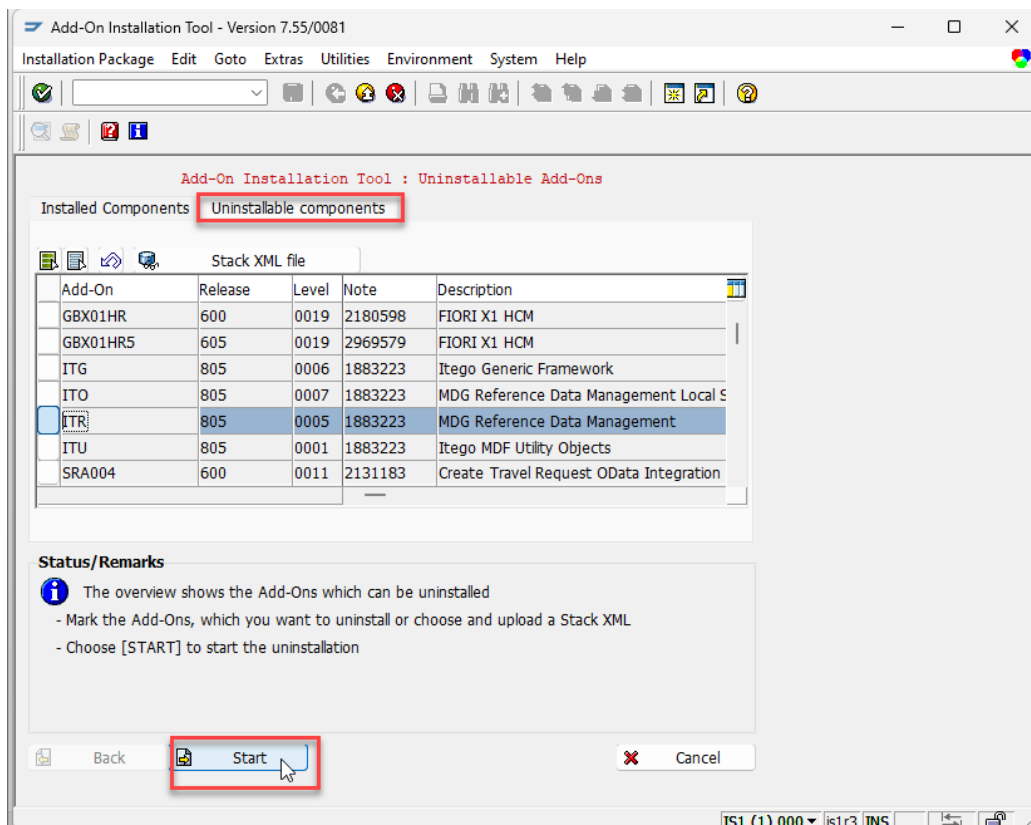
Add-On Installation Tool - Version 7.55/0081

Installation Package Edit Goto Extras Utilities Environment System Help

Add-On Installation Tool : Uninstallable Add-Ons

Installed Components | Uninstallable components

Stack XML file

| Add-On | Release | Level | Note | Description |
|---|---|---|---|---|
| GBX01HR | 600 | 0019 | 2180598 | FIORI X1 HCM |
| GBX01HR5 | 605 | 0019 | 2969579 | FIORI X1 HCM |
| ITG | 805 | 0006 | 1883223 | Itego Generic Framework |
| ITO | 805 | 0007 | 1883223 | MDG Reference Data Management Local S |
| ITR | 805 | 0005 | 1883223 | MDG Reference Data Management |
| ITU | 805 | 0001 | 1883223 | Itego MDF Utility Objects |
| SRA004 | 600 | 0011 | 2131183 | Create Travel Request OData Integration |

Status/Remarks

The overview shows the Add-Ons which can be uninstalled
- Mark the Add-Ons, which you want to uninstall or choose and upload a Stack XML
- Choose [START] to start the uninstallation

Back   Start   Cancel

IS1 (1) 000 ▾ is1r3 INS